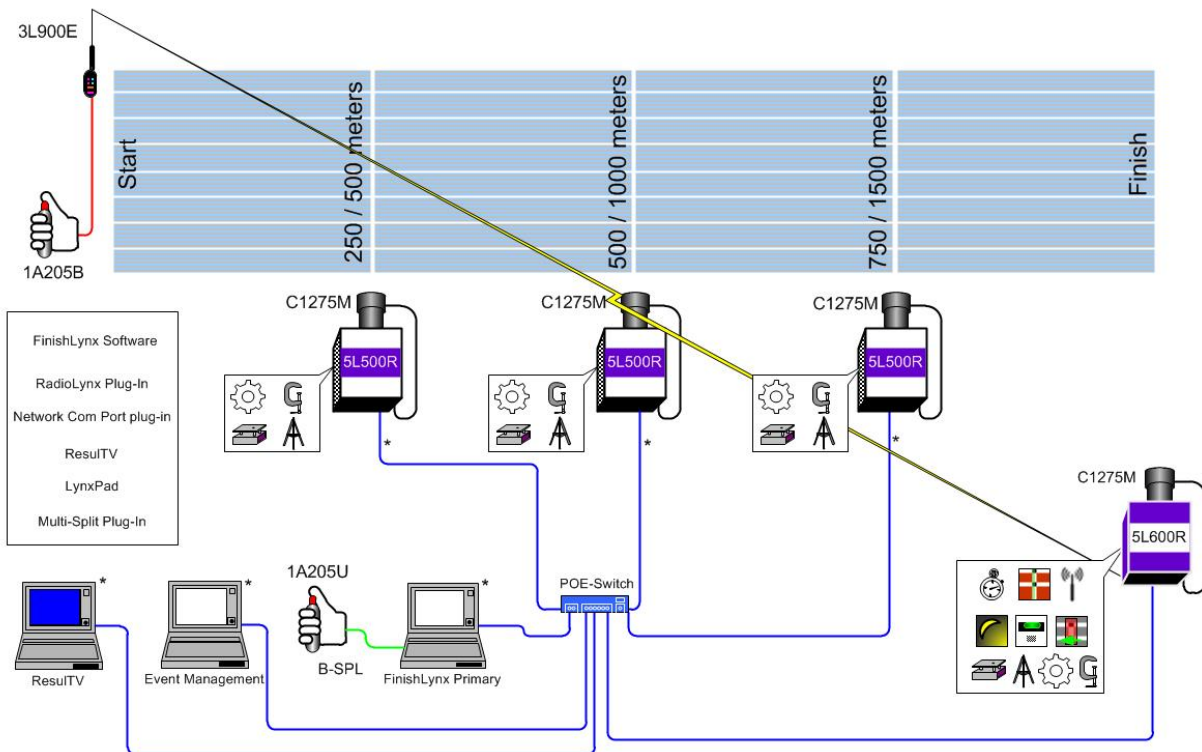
3L900E

1A205B

Start

250 / 500 meters

500 / 1000 meters

750 / 1500 meters

Finish

C1275M

5L500R

C1275M

5L500R

C1275M

5L500R

C1275M

5L600R

FinishLynx Software

RadioLynx Plug-In

Network Com Port plug-in

ResulTV

LynxPad

Multi-Split Plug-In

*

*

*

*

*

*

1A205U

POE-Switch

ResulTV

Event Management

B-SPL

FinishLynx Primary